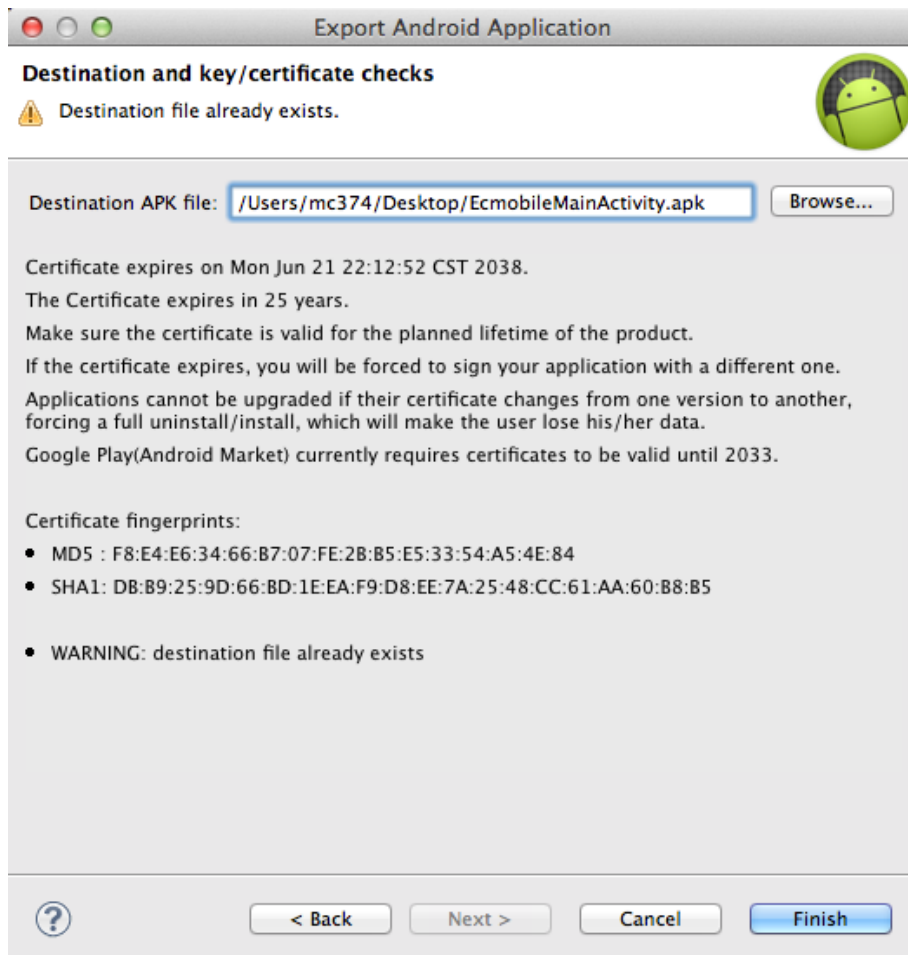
Export Android Application

Destination and key/certificate checks

Destination file already exists.

Destination APK file: /Users/mc374/Desktop/EcmobileMainActivity.apk Browse...

Certificate expires on Mon Jun 21 22:12:52 CST 2038.

The Certificate expires in 25 years.

Make sure the certificate is valid for the planned lifetime of the product.

If the certificate expires, you will be forced to sign your application with a different one.

Applications cannot be upgraded if their certificate changes from one version to another, forcing a full uninstall/install, which will make the user lose his/her data.

Google Play(Android Market) currently requires certificates to be valid until 2033.

Certificate fingerprints:

- MD5 : F8:E4:E6:34:66:B7:07:FE:2B:B5:E5:33:54:A5:4E:84
- SHA1: DB:B9:25:9D:66:BD:1E:EA:F9:D8:EE:7A:25:48:CC:61:AA:60:B8:B5

- WARNING: destination file already exists

?

< Back

Next >

Cancel

Finish